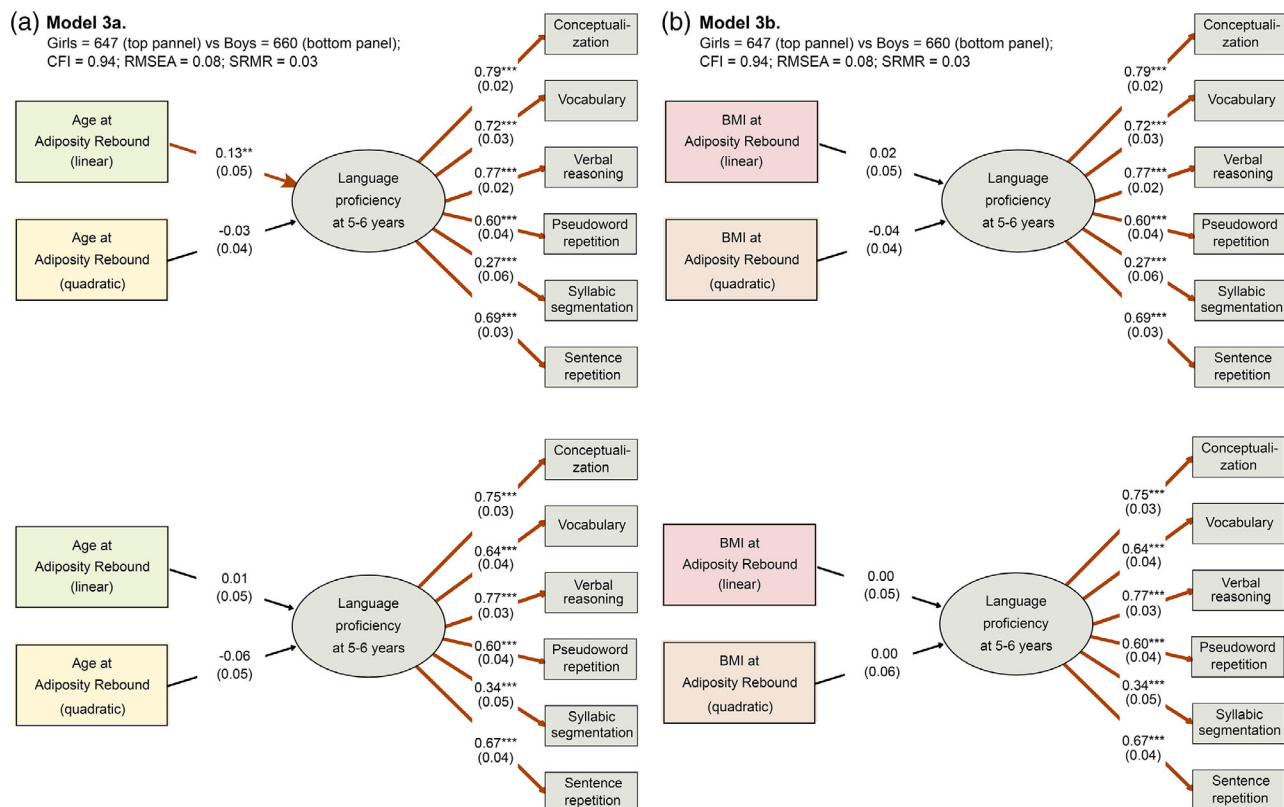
(a) **Model 3a.**
Girls = 647 (top pannel) vs Boys = 660 (bottom panel);
CFI = 0.94; RMSEA = 0.08; SRMR = 0.03

Age at Adiposity Rebound (linear)

0.13**
(0.05)

Age at Adiposity Rebound (quadratic)

-0.03
(0.04)

Language proficiency at 5-6 years

0.79***
(0.02)

Conceptualization

0.72***
(0.03)

Vocabulary

0.77***
(0.02)

Verbal reasoning

0.60***
(0.04)

Pseudoword repetition

0.27***
(0.06)

Syllabic segmentation

0.69***
(0.03)

Sentence repetition

(b) **Model 3b.**
Girls = 647 (top pannel) vs Boys = 660 (bottom panel);
CFI = 0.94; RMSEA = 0.08; SRMR = 0.03

BMI at Adiposity Rebound (linear)

0.02
(0.05)

BMI at Adiposity Rebound (quadratic)

-0.04
(0.04)

Language proficiency at 5-6 years

0.79***
(0.02)

Conceptualization

0.72***
(0.03)

Vocabulary

0.77***
(0.02)

Verbal reasoning

0.60***
(0.04)

Pseudoword repetition

0.27***
(0.06)

Syllabic segmentation

0.69***
(0.03)

Sentence repetition

Age at Adiposity Rebound (linear)

0.01
(0.05)

Age at Adiposity Rebound (quadratic)

-0.06
(0.05)

Language proficiency at 5-6 years

0.75***
(0.03)

Conceptualization

0.64***
(0.04)

Vocabulary

0.77***
(0.03)

Verbal reasoning

0.60***
(0.04)

Pseudoword repetition

0.34***
(0.05)

Syllabic segmentation

0.67***
(0.04)

Sentence repetition

BMI at Adiposity Rebound (linear)

0.00
(0.05)

BMI at Adiposity Rebound (quadratic)

0.00
(0.06)

Language proficiency at 5-6 years

0.75***
(0.03)

Conceptualization

0.64***
(0.04)

Vocabulary

0.77***
(0.03)

Verbal reasoning

0.60***
(0.04)

Pseudoword repetition

0.34***
(0.05)

Syllabic segmentation

0.67***
(0.04)

Sentence repetition